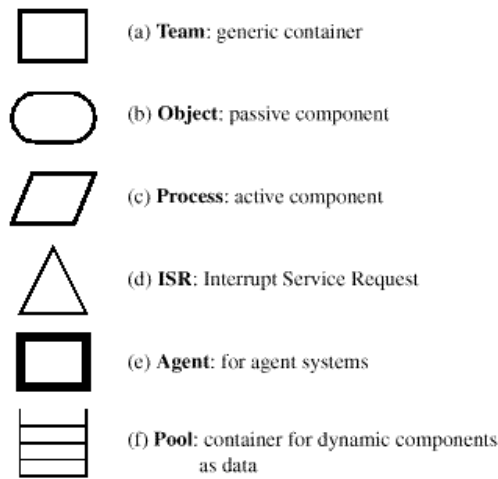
(a) Team: generic container

(b) Object: passive component

(c) Process: active component

(d) ISR: Interrupt Service Request

(e) Agent: for agent systems

(f) Pool: container for dynamic components as data